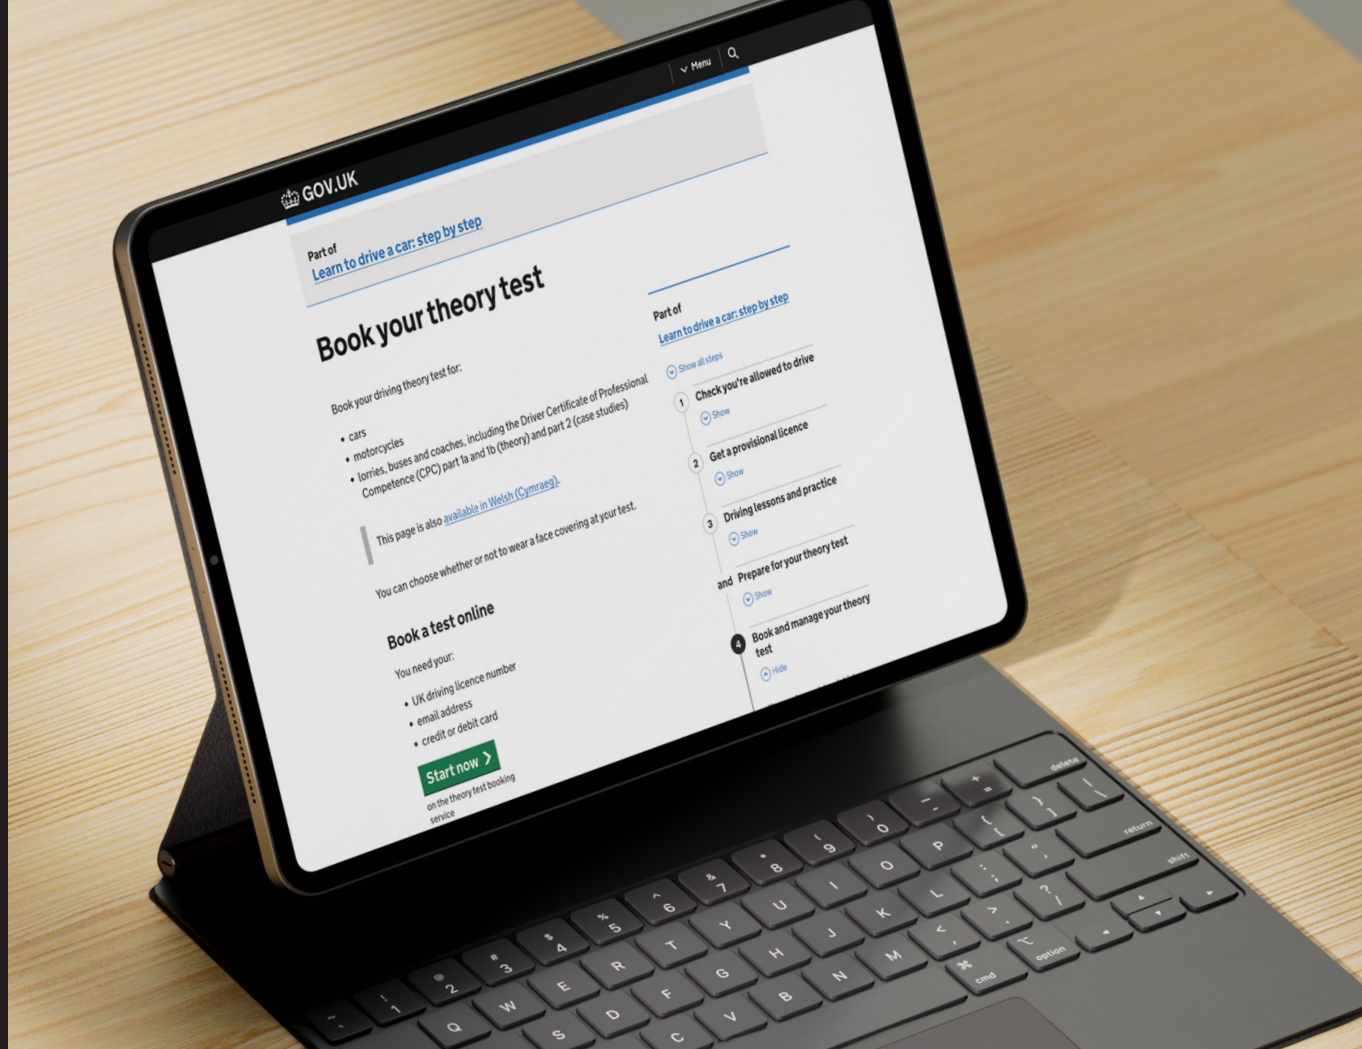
GOV.UK

Menu

Part of
Learn to drive a car: step by step

Book your theory test

Book your driving theory test for:

- cars
- motorcycles
- lorries, buses and coaches, including the Driver Certificate of Professional Competence (CPC) part 1a and 1b (theory) and part 2 (case studies)

This page is also available in Welsh (Cymraeg).

You can choose whether or not to wear a face covering at your test.

Book a test online

You need your:

- UK driving licence number
- email address
- credit or debit card

Start now

on the theory test booking service

Part of
Learn to drive a car: step by step

Show all steps

1 Check you're allowed to drive
Show

2 Get a provisional licence
Show

3 Driving lessons and practice
Show

and Prepare for your theory test
Show

4 Book and manage your theory test
Hide

delete
return
shift
option
cmd
`
~
1
!
2
@
3
#
4
$
5
%
6
^
7
&
8
*
9
(
0
)
-
_
+
=
Q
W
E
R
T
Y
U
I
O
P
{
[
}
]
|
\
S
D
F
G
H
J
K
L
:
;
"
'
C
V
B
N
M
<
,
>
.
?
/